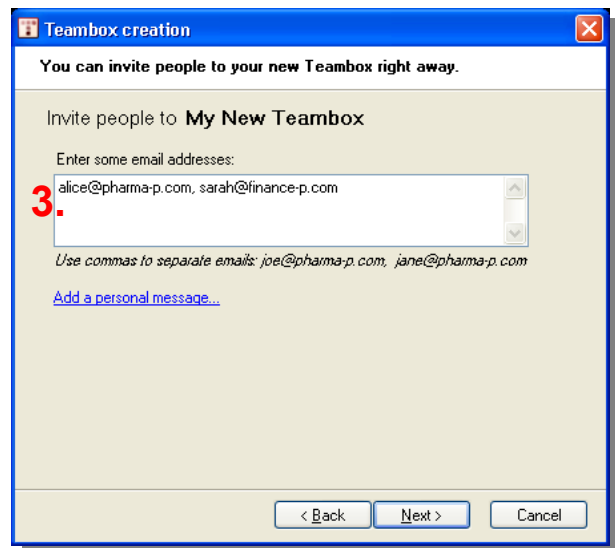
Teambox creation

You can invite people to your new Teambox right away.

Invite people to My New Teambox

Enter some email addresses:

3.

alice@pharma-p.com, sarah@finance-p.com

Use commas to separate emails: joe@pharma-p.com, jane@pharma-p.com

Add a personal message...

< Back

Next >

Cancel